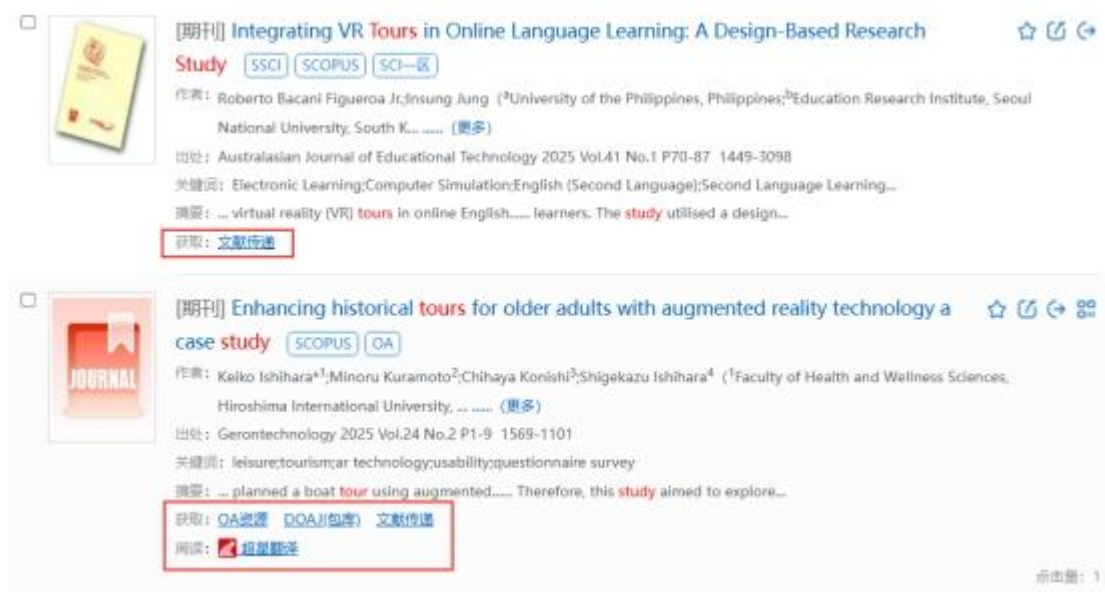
[期刊] Integrating VR Tours in Online Language Learning: A Design-Based Research Study SSCI SCOPUS SCI一区

作者: Roberto Bacani Figueroa Jr;Insung Jung (ªUniversity of the Philippines, Philippines; ᵇEducation Research Institute, Seoul National University, South K... ...... (更多)

出处: Australasian Journal of Educational Technology 2025 Vol.41 No.1 P70-87 1449-3098

关键词: Electronic Learning;Computer Simulation;English (Second Language);Second Language Learning...

摘要: ... virtual reality (VR) tours in online English..... learners. The study utilised a design...

获取: 文献传递

[期刊] Enhancing historical tours for older adults with augmented reality technology a case study SCOPUS OA

JOURNAL

作者: Keiko Ishihara*¹;Minoru Kuramoto²;Chihaya Konishi³;Shigekazu Ishihara⁴ (¹Faculty of Health and Wellness Sciences, Hiroshima International University, ... ...... (更多)

出处: Gerontechnology 2025 Vol.24 No.2 P1-9 1569-1101

关键词: leisure;tourism;ar technology;usability;questionnaire survey

摘要: ... planned a boat tour using augmented..... Therefore, this study aimed to explore...

获取: OA资源 DOAJ(包库) 文献传递

阅读: 超星翻译

点击量: 1